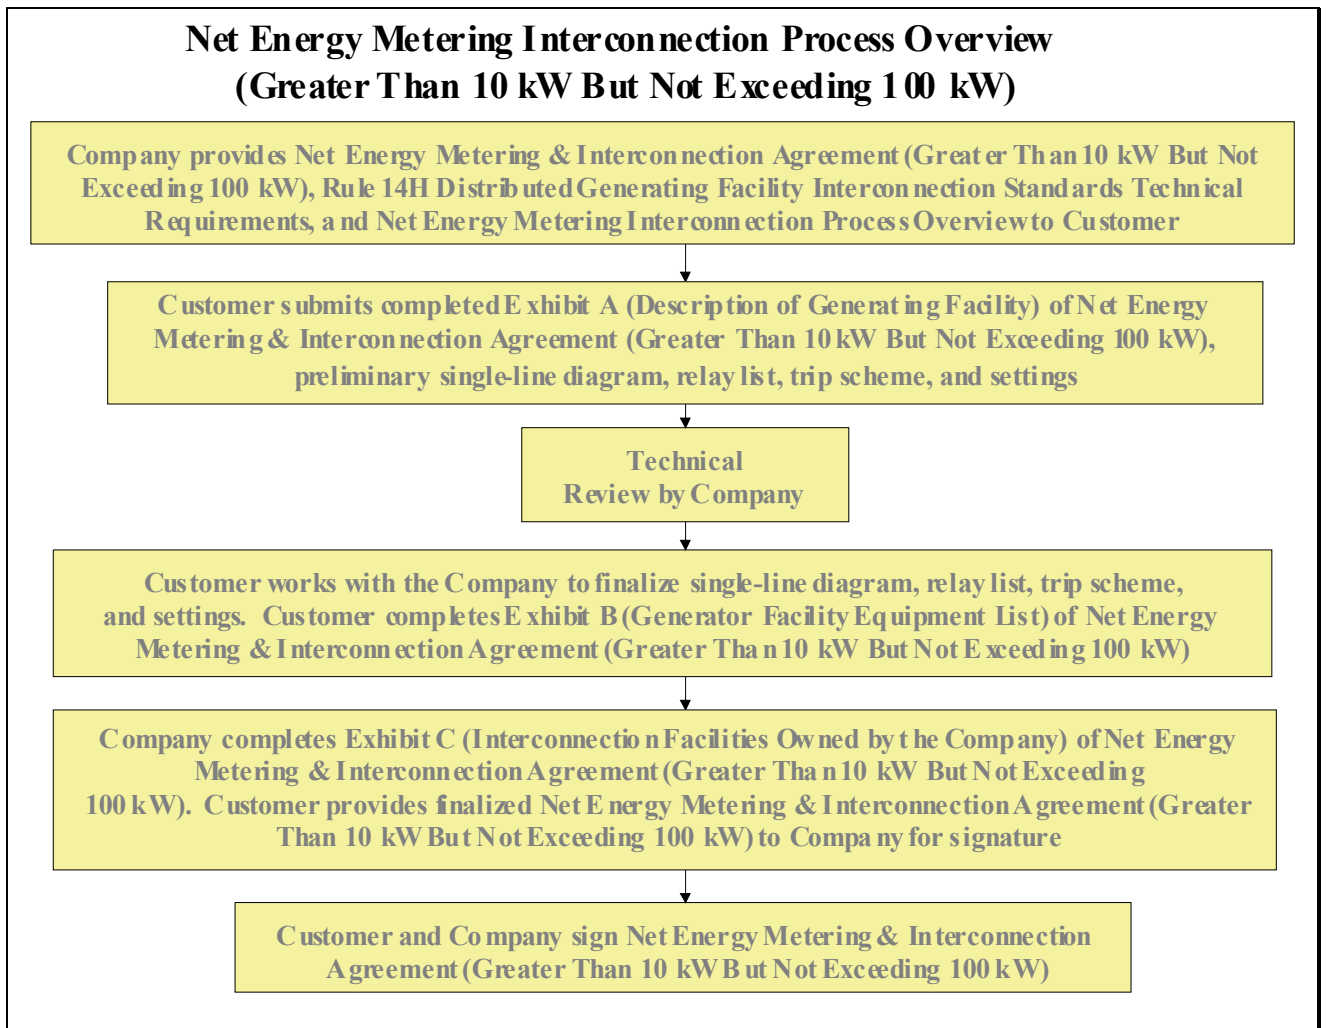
Net Energy Metering Interconnection Process Overview
(Greater Than 10 kW But Not Exceeding 100 kW)

Company provides Net Energy Metering & Interconnection Agreement (Greater Than 10 kW But Not Exceeding 100 kW), Rule 14H Distributed Generating Facility Interconnection Standards Technical Requirements, and Net Energy Metering Interconnection Process Overview to Customer

Customer submits completed Exhibit A (Description of Generating Facility) of Net Energy Metering & Interconnection Agreement (Greater Than 10 kW But Not Exceeding 100 kW), preliminary single-line diagram, relay list, trip scheme, and settings

Technical Review by Company

Customer works with the Company to finalize single-line diagram, relay list, trip scheme, and settings. Customer completes Exhibit B (Generator Facility Equipment List) of Net Energy Metering & Interconnection Agreement (Greater Than 10 kW But Not Exceeding 100 kW)

Company completes Exhibit C (Interconnection Facilities Owned by the Company) of Net Energy Metering & Interconnection Agreement (Greater Than 10 kW But Not Exceeding 100 kW). Customer provides finalized Net Energy Metering & Interconnection Agreement (Greater Than 10 kW But Not Exceeding 100 kW) to Company for signature

Customer and Company sign Net Energy Metering & Interconnection Agreement (Greater Than 10 kW But Not Exceeding 100 kW)